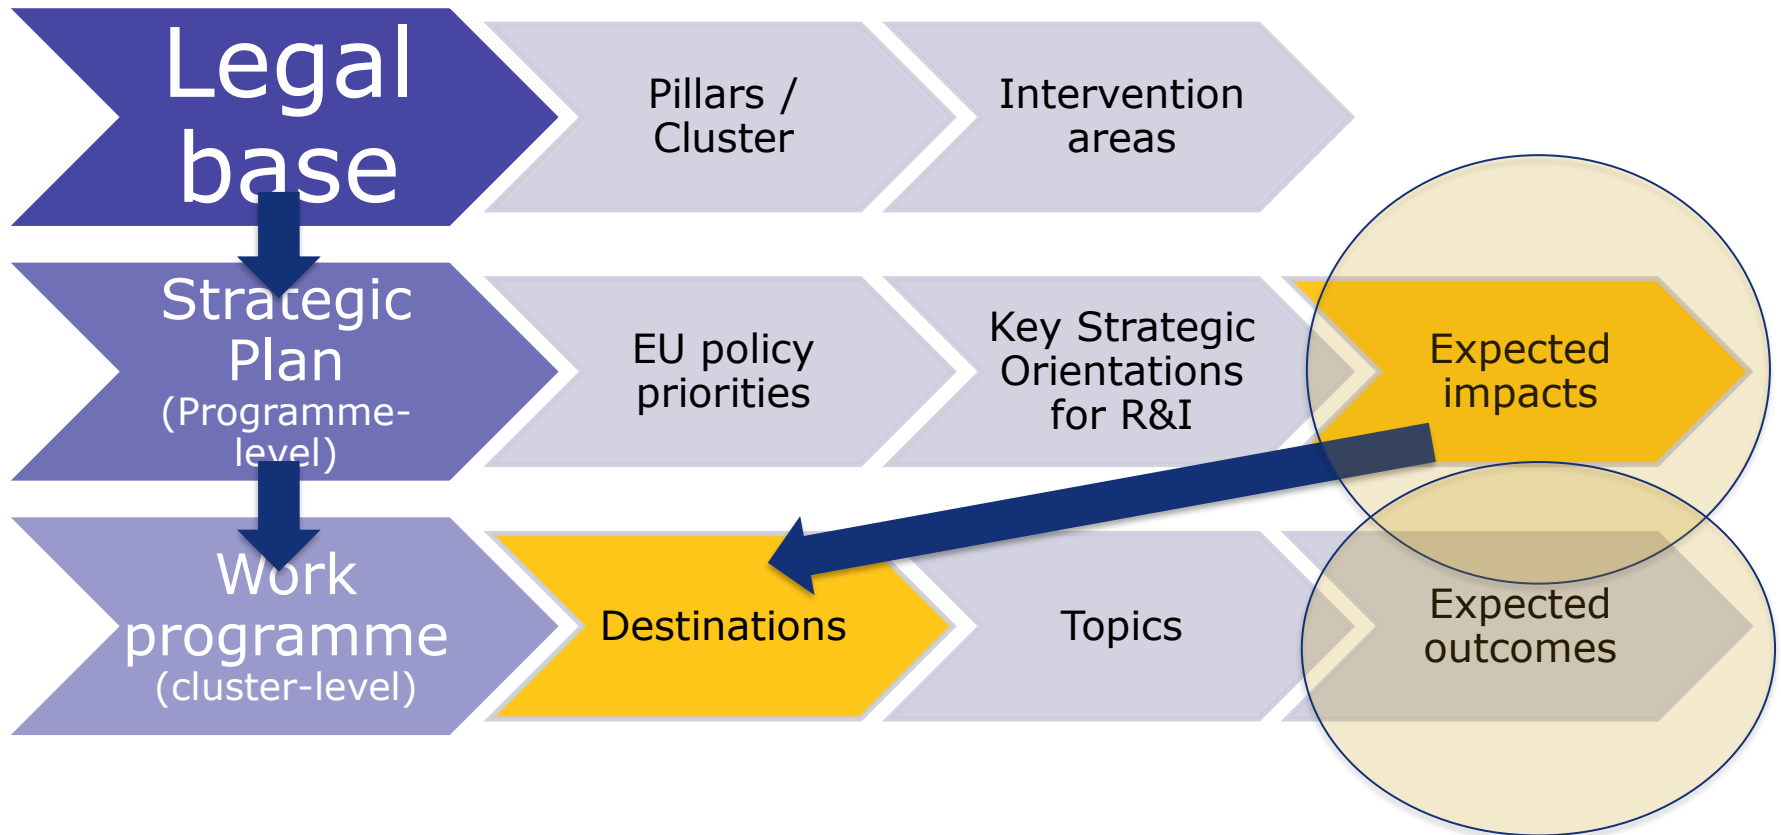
Legal base

Pillars / Cluster

Intervention areas

Strategic Plan (Programme-level)

EU policy priorities

Key Strategic Orientations for R&I

Expected impacts

Work programme (cluster-level)

Destinations

Topics

Expected outcomes